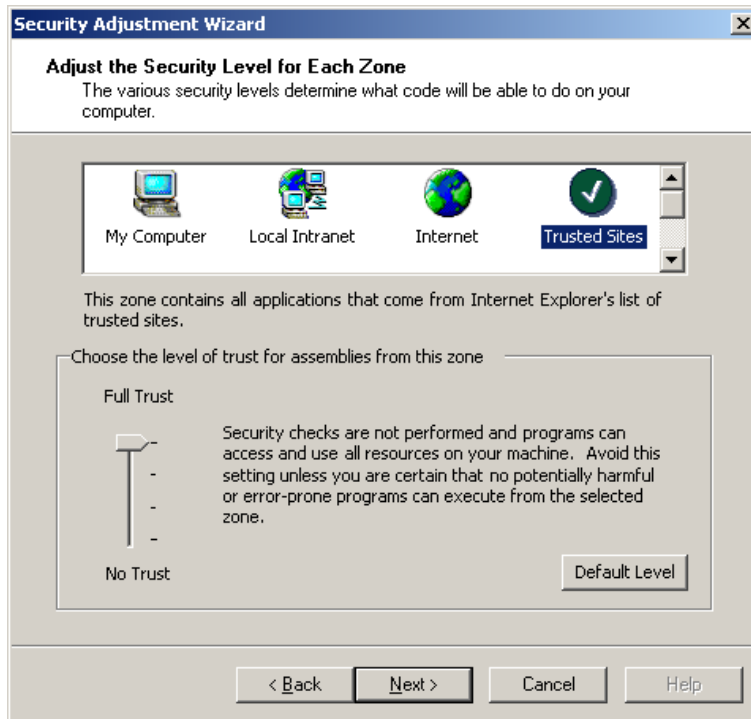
Security Adjustment Wizard

Adjust the Security Level for Each Zone

The various security levels determine what code will be able to do on your computer.

My Computer

Local Intranet

Internet

Trusted Sites

This zone contains all applications that come from Internet Explorer's list of trusted sites.

Choose the level of trust for assemblies from this zone

Full Trust

Security checks are not performed and programs can access and use all resources on your machine. Avoid this setting unless you are certain that no potentially harmful or error-prone programs can execute from the selected zone.

No Trust

Default Level

< Back

Next >

Cancel

Help